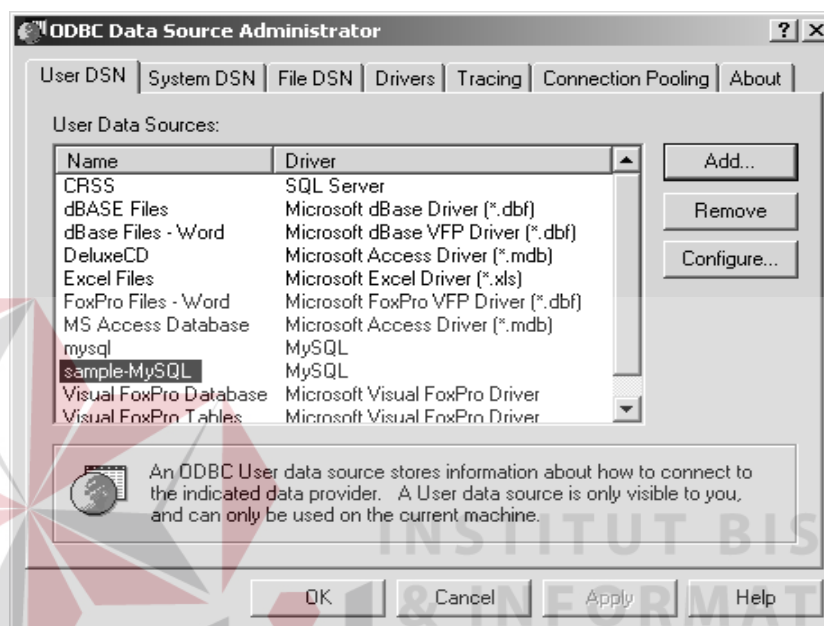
ODBC Data Source Administrator

? ×

User DSN | System DSN | File DSN | Drivers | Tracing | Connection Pooling | About

User Data Sources:

| Name | Driver |
|---|---|
| CRSS | SQL Server |
| dBASE Files | Microsoft dBase Driver (*.dbf) |
| dBase Files - Word | Microsoft dBase VFP Driver (*.dbf) |
| DeluxeCD | Microsoft Access Driver (*.mdb) |
| Excel Files | Microsoft Excel Driver (*.xls) |
| FoxPro Files - Word | Microsoft FoxPro VFP Driver (*.dbf) |
| MS Access Database | Microsoft Access Driver (*.mdb) |
| mysql | MySQL |
| sample-MySQL | MySQL |
| Visual FoxPro Database | Microsoft Visual FoxPro Driver |
| Visual FoxPro Tables | Microsoft Visual FoxPro Driver |

Add...

Remove

Configure...

An ODBC User data source stores information about how to connect to the indicated data provider. A User data source is only visible to you, and can only be used on the current machine.

INSTITUT BIS & INFORMAT

OK Cancel Apply Help